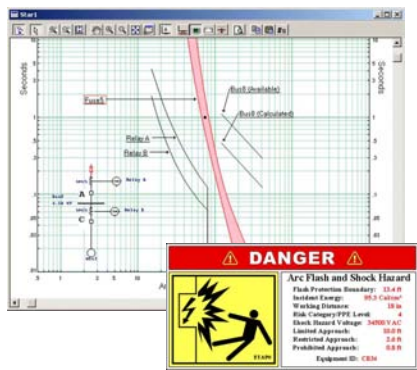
Star1

Seconds

Seconds

Fuse5

Bus8 (Available)

Bus8 (Calculated)

Relay A

Relay B

Relay A

Relay B

A

C

DANGER

Arc Flash and Shock Hazard

Flash Protection Boundary: 13.4 ft
Incident Energy: 55.2 Cal/cm²
Working Distance: 18 in
Risk Category/PPE Level: 4
Shock Hazard Voltage: 34500 VAC
Limited Approach: 10.0 ft
Restricted Approach: 2.6 ft
Prohibited Approach: 0.8 ft

Equipment ID: CB36

ETAP